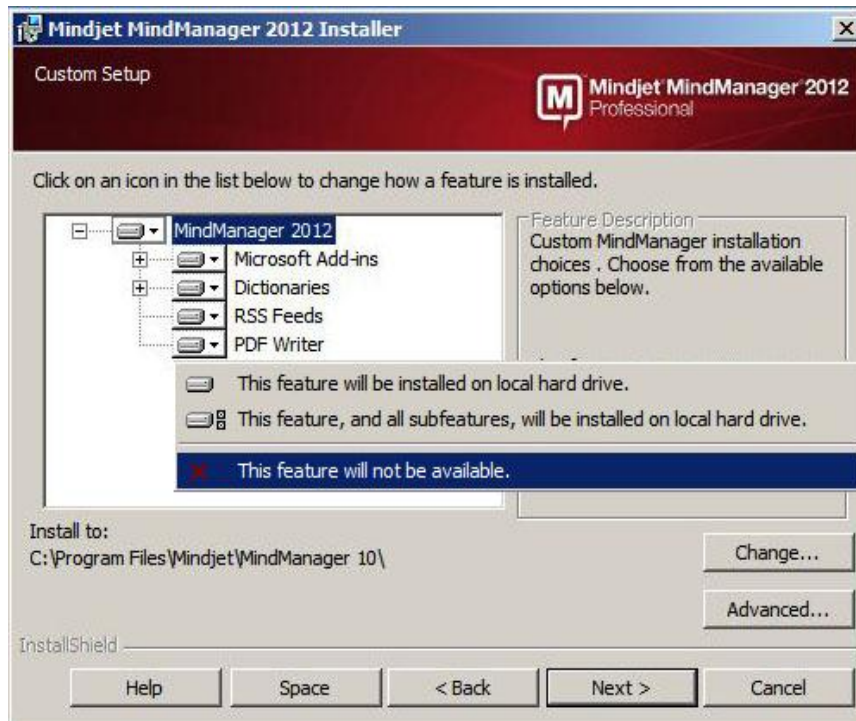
Mindjet MindManager 2012 Installer

Custom Setup

Mindjet MindManager 2012
Professional

Click on an icon in the list below to change how a feature is installed.

MindManager 2012
Microsoft Add-ins
Dictionaries
RSS Feeds
PDF Writer

Feature Description
Custom MindManager installation choices . Choose from the available options below.

This feature will be installed on local hard drive.
This feature, and all subfeatures, will be installed on local hard drive.
This feature will not be available.

Install to:
C:\Program Files\Mindjet\MindManager 10\

Change...

Advanced...

InstallShield

Help
Space
< Back
Next >
Cancel